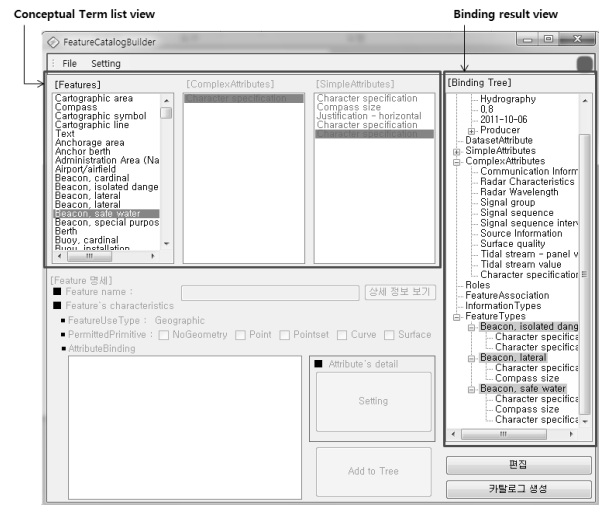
Conceptual Term list view

Binding result view

FeatureCatalogBuilder

File Setting

[Features]
Cartographic area
Compass
Cartographic symbol
Cartographic line
Text
Anchorage area
Anchor berth
Administration Area (Na
Airport/airfield
Beacon, cardinal
Beacon, isolated dange
Beacon, lateral
Beacon, lateral
Beacon, safe water
Beacon, special purpos
Berth
Buoy, cardinal
Buoy, installation

[ComplexAttributes]
Character specification

[SimpleAttributes]
Character specification
Compass size
Justification - horizontal
Character specification
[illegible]

[Binding Tree]
Hydrography
0.8
2011-10-06
Producer
DatasetAttribute
SimpleAttributes
ComplexAttributes
Communication Inform
Radar Characteristics
Radar Wavelength
Signal group
Signal sequence
Signal sequence Interv
Source Information
Surface quality
Tidal stream - panel v
Tidal stream value
Character specification
Roles
FeatureAssociation
InformationTypes
FeatureTypes
Beacon, isolated dang
Character specifica
Character specifica
Beacon, lateral
Character specifica
Compass size
Beacon, safe water
Character specifica
Compass size
Character specifica

[Feature 명세]
Feature name :
상세 정보 보기
Feature's characteristics
FeatureUseType : Geographic
PermittedPrimitive : NoGeometry Point Pointset Curve Surface
AttributeBinding

Attribute's detail
Setting

Add to Tree

편집

카탈로그 생성